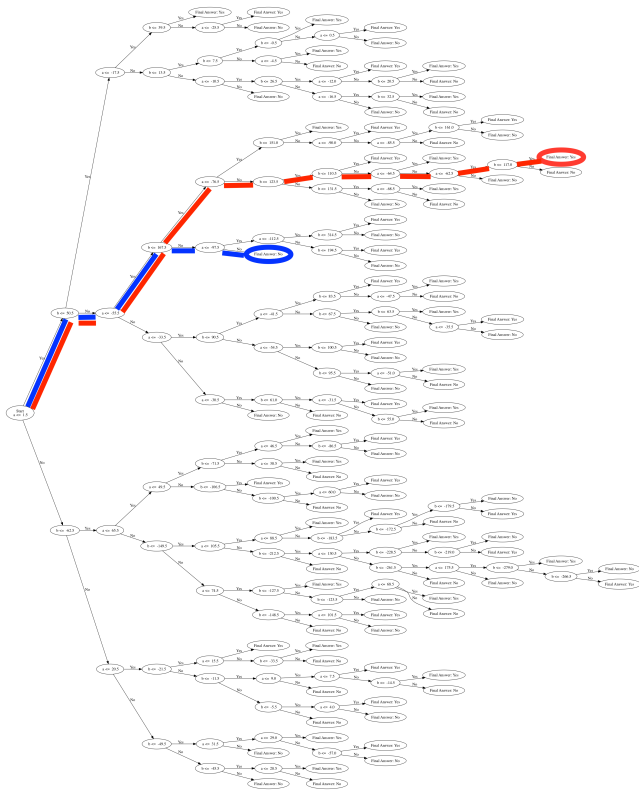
Start
a <= 1.5

Yes
No

b <= 54.5
b <= -62.5

a <= -17.5
a <= -22.5
a <= 49.5
a <= 20.5

b <= 39.5
b <= 13.5
b <= 167.5
a <= -32.5
b <= -71.5
b <= -149.5
b <= -21.5
b <= -49.5

Final Answer: Yes
a <= -25.5
Final Answer: No
b <= -0.5
a <= 7.5
a <= 38.5
a <= -76.5
a <= -97.5
b <= 80.5
a <= -50.5

Final Answer: Yes
Final Answer: No

b <= 191.0
b <= 225.5
a <= -112.5
Final Answer: No

Final Answer: Yes
Final Answer: No
b <= 181.0
b <= 171.5
a <= -98.0

Final Answer: Yes
Final Answer: No
b <= 142.0
Final Answer: Yes
Final Answer: No

Final Answer: Yes
Final Answer: No

a <= -92.0
b <= 171.0
Final Answer: Yes
Final Answer: No

Final Answer: Yes
Final Answer: No

a <= 12.5
Final Answer: Yes
Final Answer: No

a <= -41.5
a <= -56.0
b <= 61.0

Final Answer: Yes
Final Answer: No

Final Answer: Yes
Final Answer: No